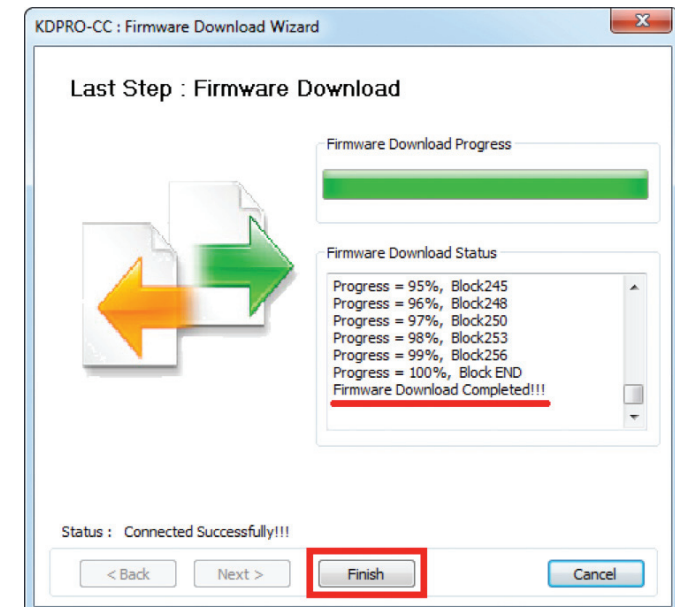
KDPRO-CC : Firmware Download Wizard

Last Step : Firmware Download

Firmware Download Progress

Firmware Download Status

Progress = 95%, Block245
Progress = 96%, Block248
Progress = 97%, Block250
Progress = 98%, Block253
Progress = 99%, Block256
Progress = 100%, Block END
Firmware Download Completed!!!

Status : Connected Successfully!!!

< Back
Next >
Finish
Cancel